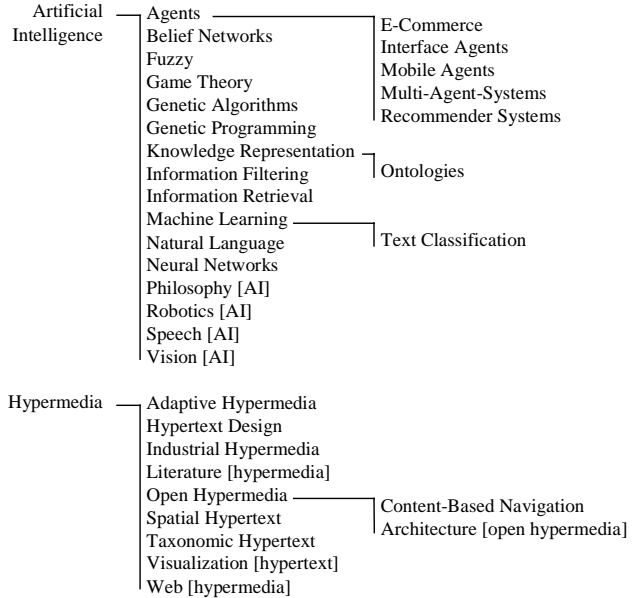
Artificial Intelligence

Agents
Belief Networks
Fuzzy
Game Theory
Genetic Algorithms
Genetic Programming
Knowledge Representation
Information Filtering
Information Retrieval
Machine Learning
Natural Language
Neural Networks
Philosophy [AI]
Robotics [AI]
Speech [AI]
Vision [AI]

E-Commerce
Interface Agents
Mobile Agents
Multi-Agent-Systems
Recommender Systems

Ontologies

Text Classification

Hypermedia

Adaptive Hypermedia
Hypertext Design
Industrial Hypermedia
Literature [hypermedia]
Open Hypermedia
Spatial Hypertext
Taxonomic Hypertext
Visualization [hypertext]
Web [hypermedia]

Content-Based Navigation
Architecture [open hypermedia]